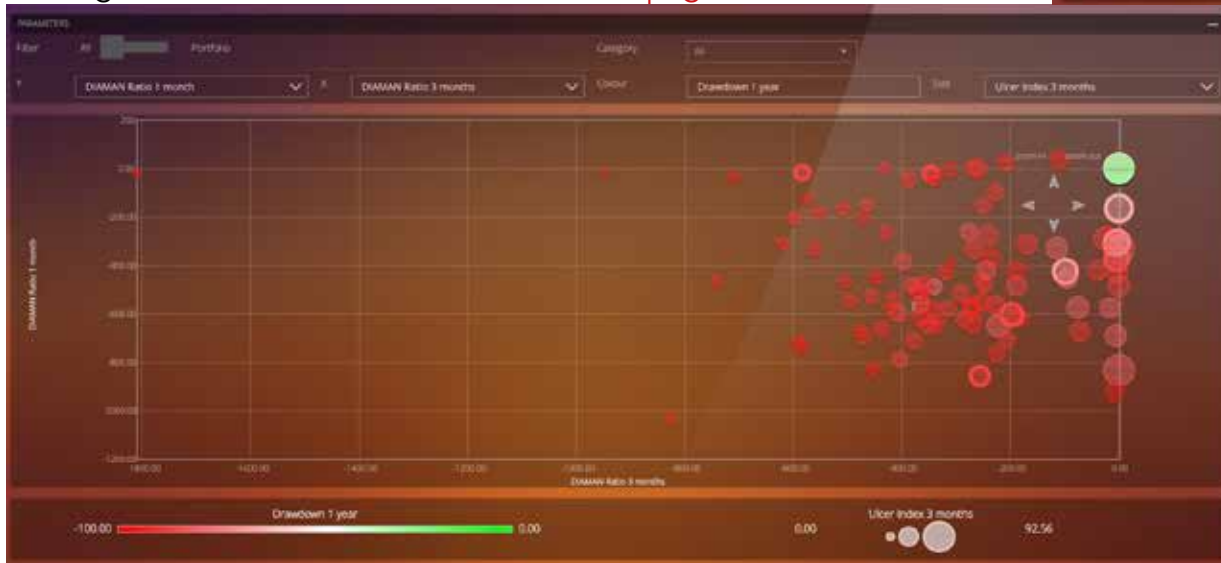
PARAMETERS

Filter All Portfolio Category All

Y DIAMAN Ratio 1 month X DIAMAN Ratio 3 months Colour Drawdown 1 year Size Ulcer Index 3 months

200
0.00
-200.00
-400.00
-600.00
-800.00
-1000.00
-1200.00

DIAMAN Ratio 1 month

-1800.00 -1600.00 -1400.00 -1200.00 -1000.00 -800.00 -600.00 -400.00 -200.00 0.00

DIAMAN Ratio 3 months

Drawdown 1 year
-100.00 0.00

Ulcer Index 3 months
0.00 92.56